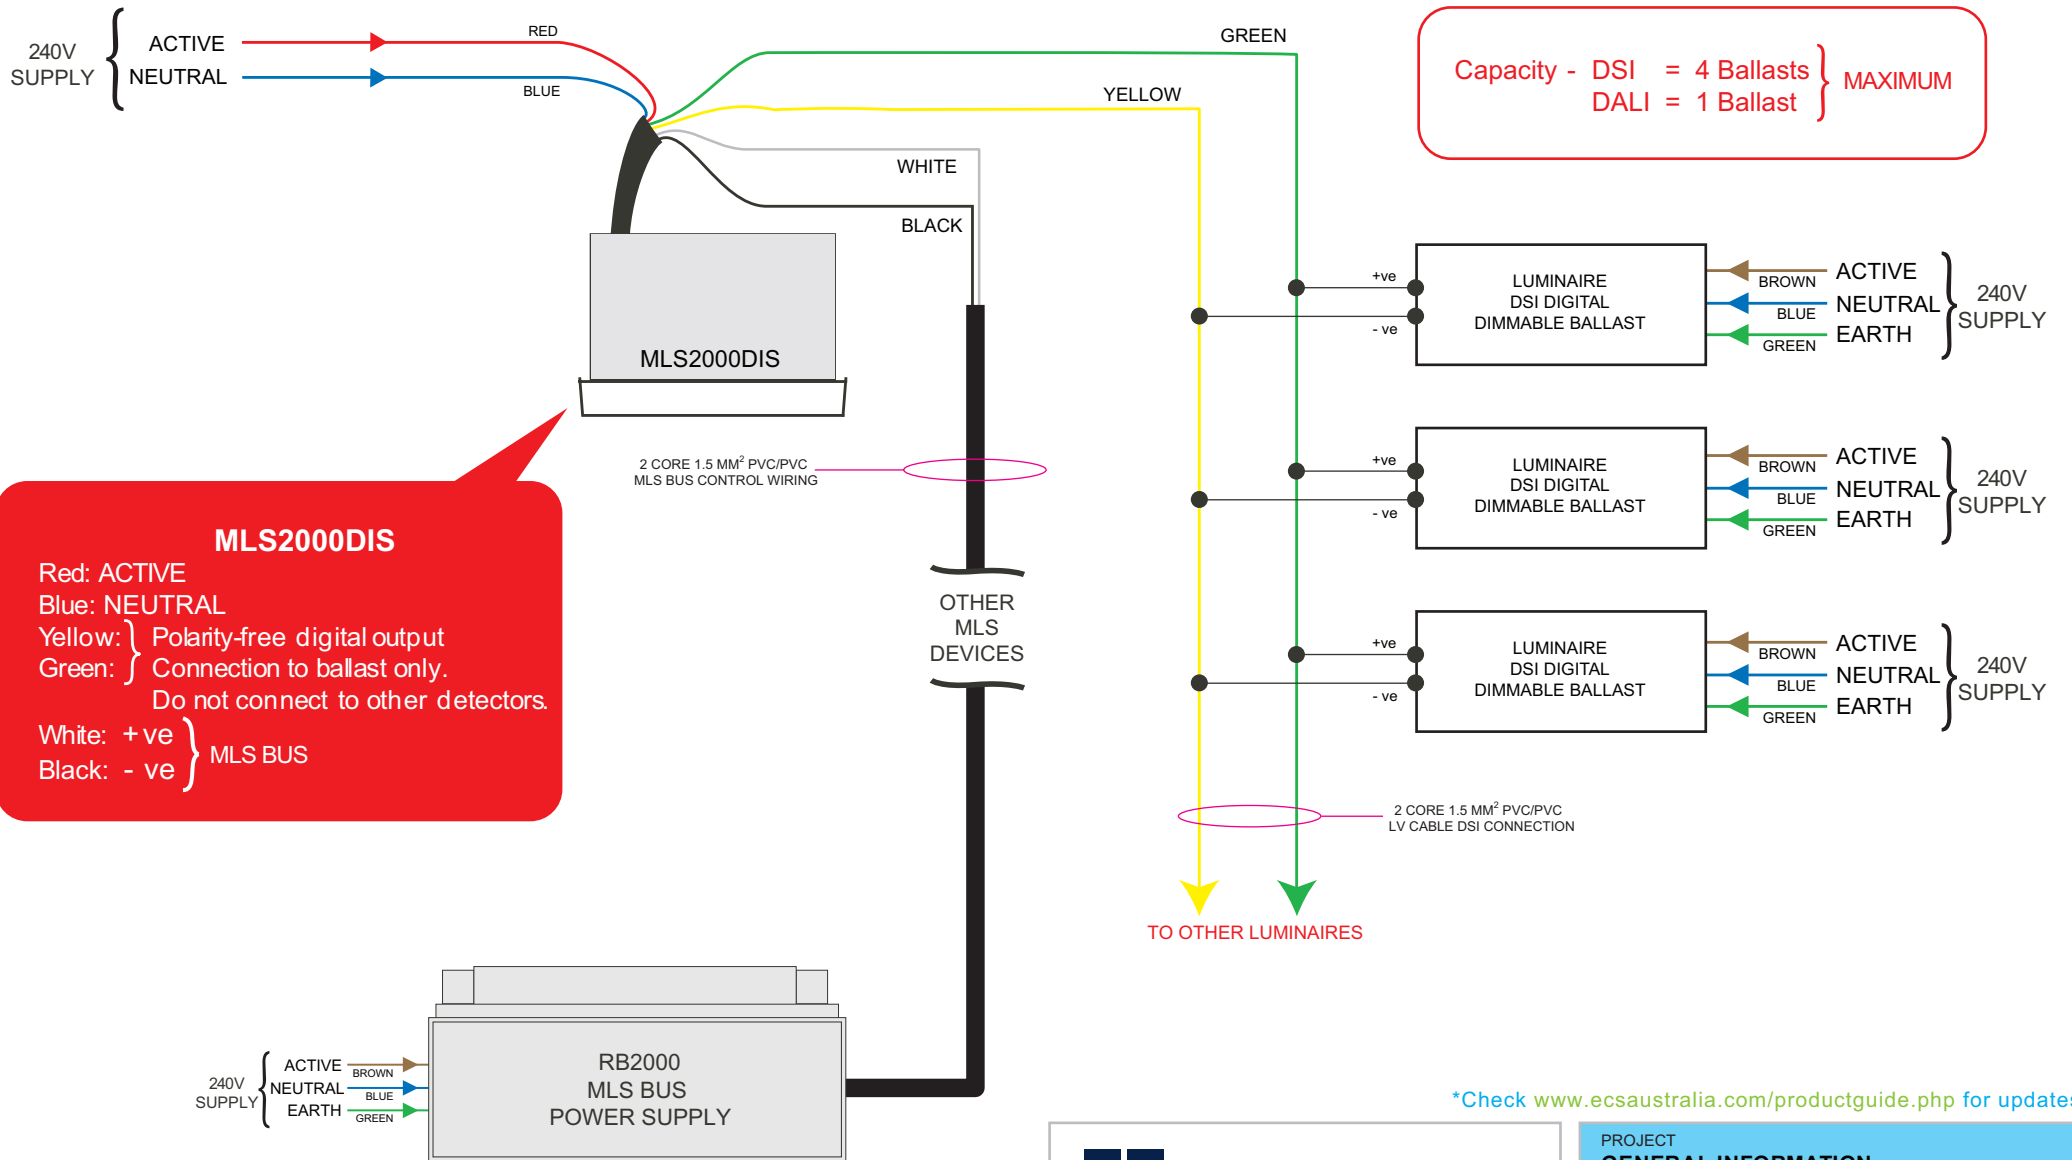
240V SUPPLY ACTIVE NEUTRAL

RED

BLUE

GREEN

YELLOW

WHITE

BLACK

Capacity - DSI = 4 Ballasts
DALI = 1 Ballast
MAXIMUM

MLS2000DIS

2 CORE 1.5 MM$^2$ PVC/PVC
MLS BUS CONTROL WIRING

+ve
- ve
LUMINAIRE
DSI DIGITAL
DIMMABLE BALLAST
BROWN ACTIVE
BLUE NEUTRAL
GREEN EARTH
240V SUPPLY

+ve
- ve
LUMINAIRE
DSI DIGITAL
DIMMABLE BALLAST
BROWN ACTIVE
BLUE NEUTRAL
GREEN EARTH
240V SUPPLY

+ve
- ve
LUMINAIRE
DSI DIGITAL
DIMMABLE BALLAST
BROWN ACTIVE
BLUE NEUTRAL
GREEN EARTH
240V SUPPLY

MLS2000DIS
Red: ACTIVE
Blue: NEUTRAL
Yellow: Polarity-free digital output
Green: Connection to ballast only.
Do not connect to other detectors.
White: +ve
Black: - ve
MLS BUS

OTHER
MLS
DEVICES

2 CORE 1.5 MM$^2$ PVC/PVC
LV CABLE DSI CONNECTION

TO OTHER LUMINAIRES

240V SUPPLY
ACTIVE BROWN
NEUTRAL BLUE
EARTH GREEN

RB2000
MLS BUS
POWER SUPPLY

*Check www.ecsaustralia.com/productguide.php for update

PROJECT
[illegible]